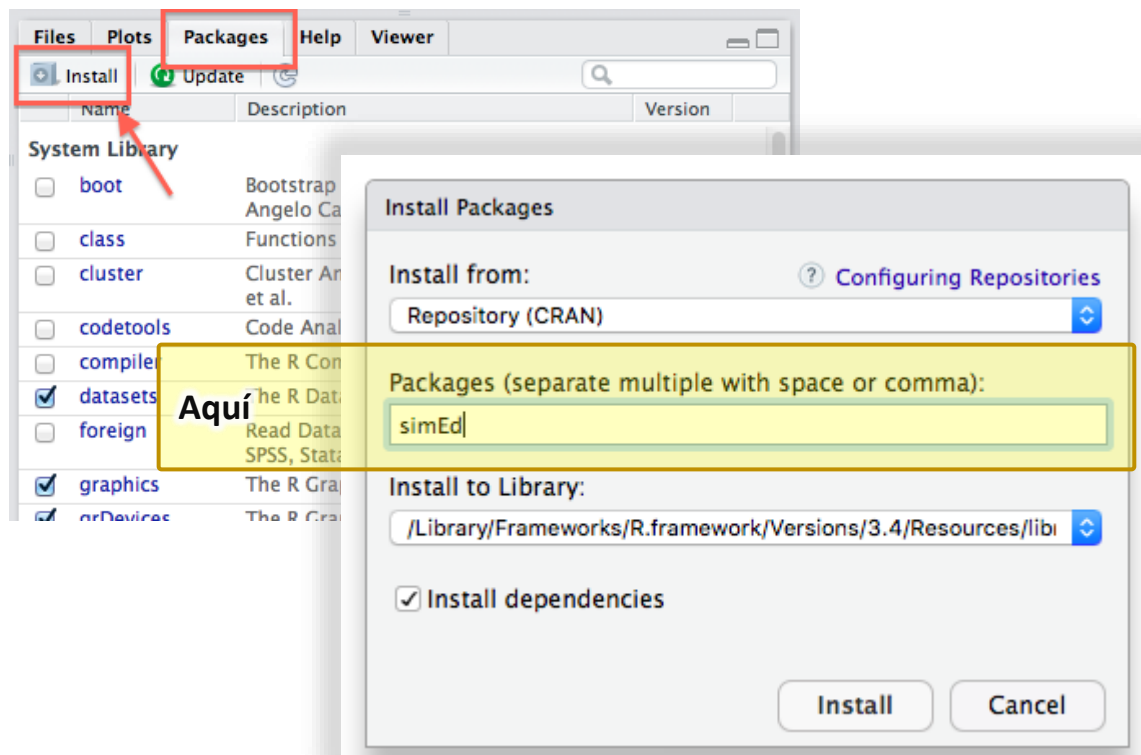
Files Plots Packages Help Viewer

Install Update

Name Description Version

System Library

boot Bootstrap Angelo Ca

class Functions

cluster Cluster An et al.

codetools Code Anal

compiler The R Com

datasets The R Data

foreign Read Data SPSS, Stata

graphics The R Grap

grDevices The R Grap

Install Packages

Install from:

? Configuring Repositories

Repository (CRAN)

Aquí

Packages (separate multiple with space or comma):

simEd

Install to Library:

/Library/Frameworks/R.framework/Versions/3.4/Resources/libı

Install dependencies

Install Cancel